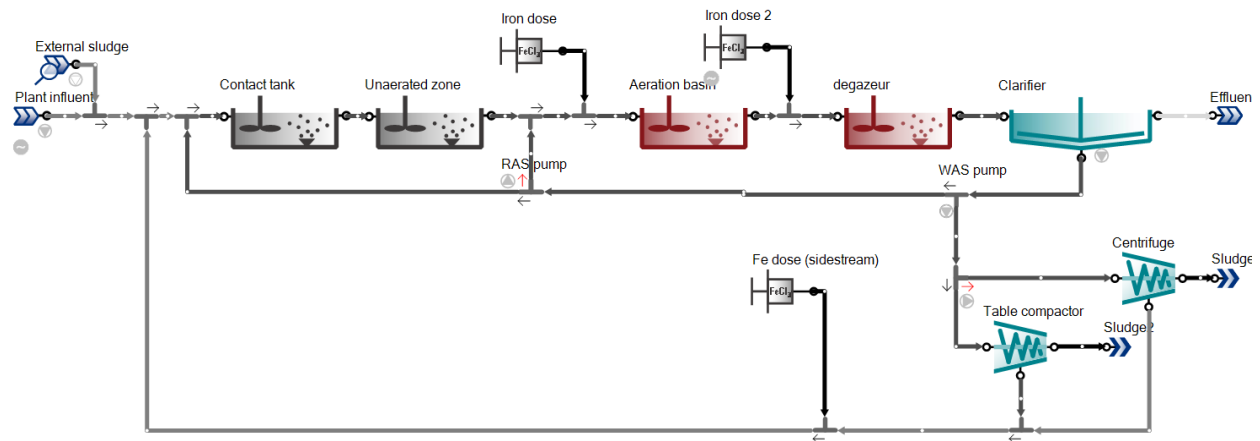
External sludge

Plant influent

Contact tank

Unaerated zone

Iron dose

$FeCl_3$

Aeration basin

Iron dose 2

$FeCl_3$

degazeur

Clarifier

Effluen

RAS pump

WAS pump

Fe dose (sidestream)

$FeCl_3$

Centrifuge

Sludge

Table compactor

Sludge 2